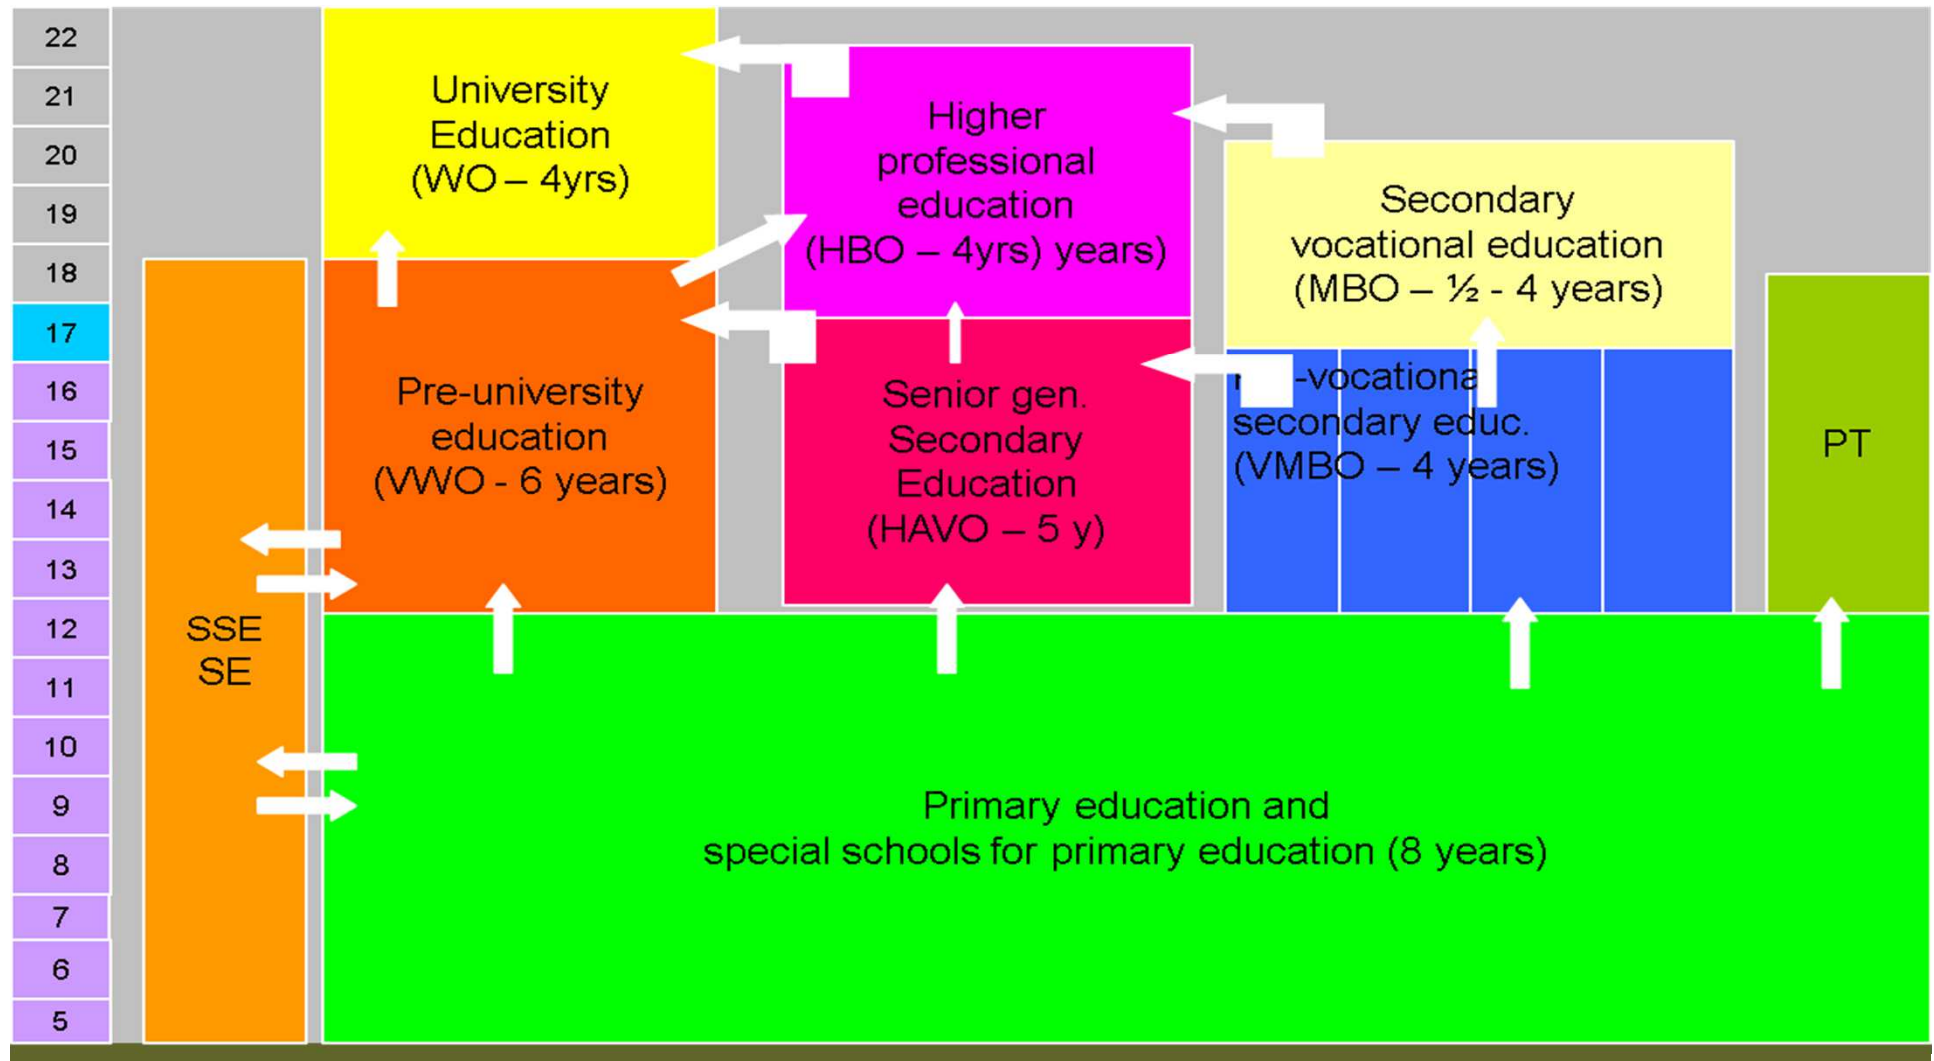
22
21
20
19
18
17
16
15
14
13
12
11
10
9
8
7
6
5

University Education (WO – 4yrs)

Higher professional education (HBO – 4yrs) years)

Secondary vocational education (MBO – ½ - 4 years)

Pre-university education (VWO - 6 years)

Senior gen. Secondary Education (HAVO – 5 y)

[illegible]-vocationa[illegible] secondary educ. (VMBO – 4 years)

PT

SSE
SE

Primary education and special schools for primary education (8 years)